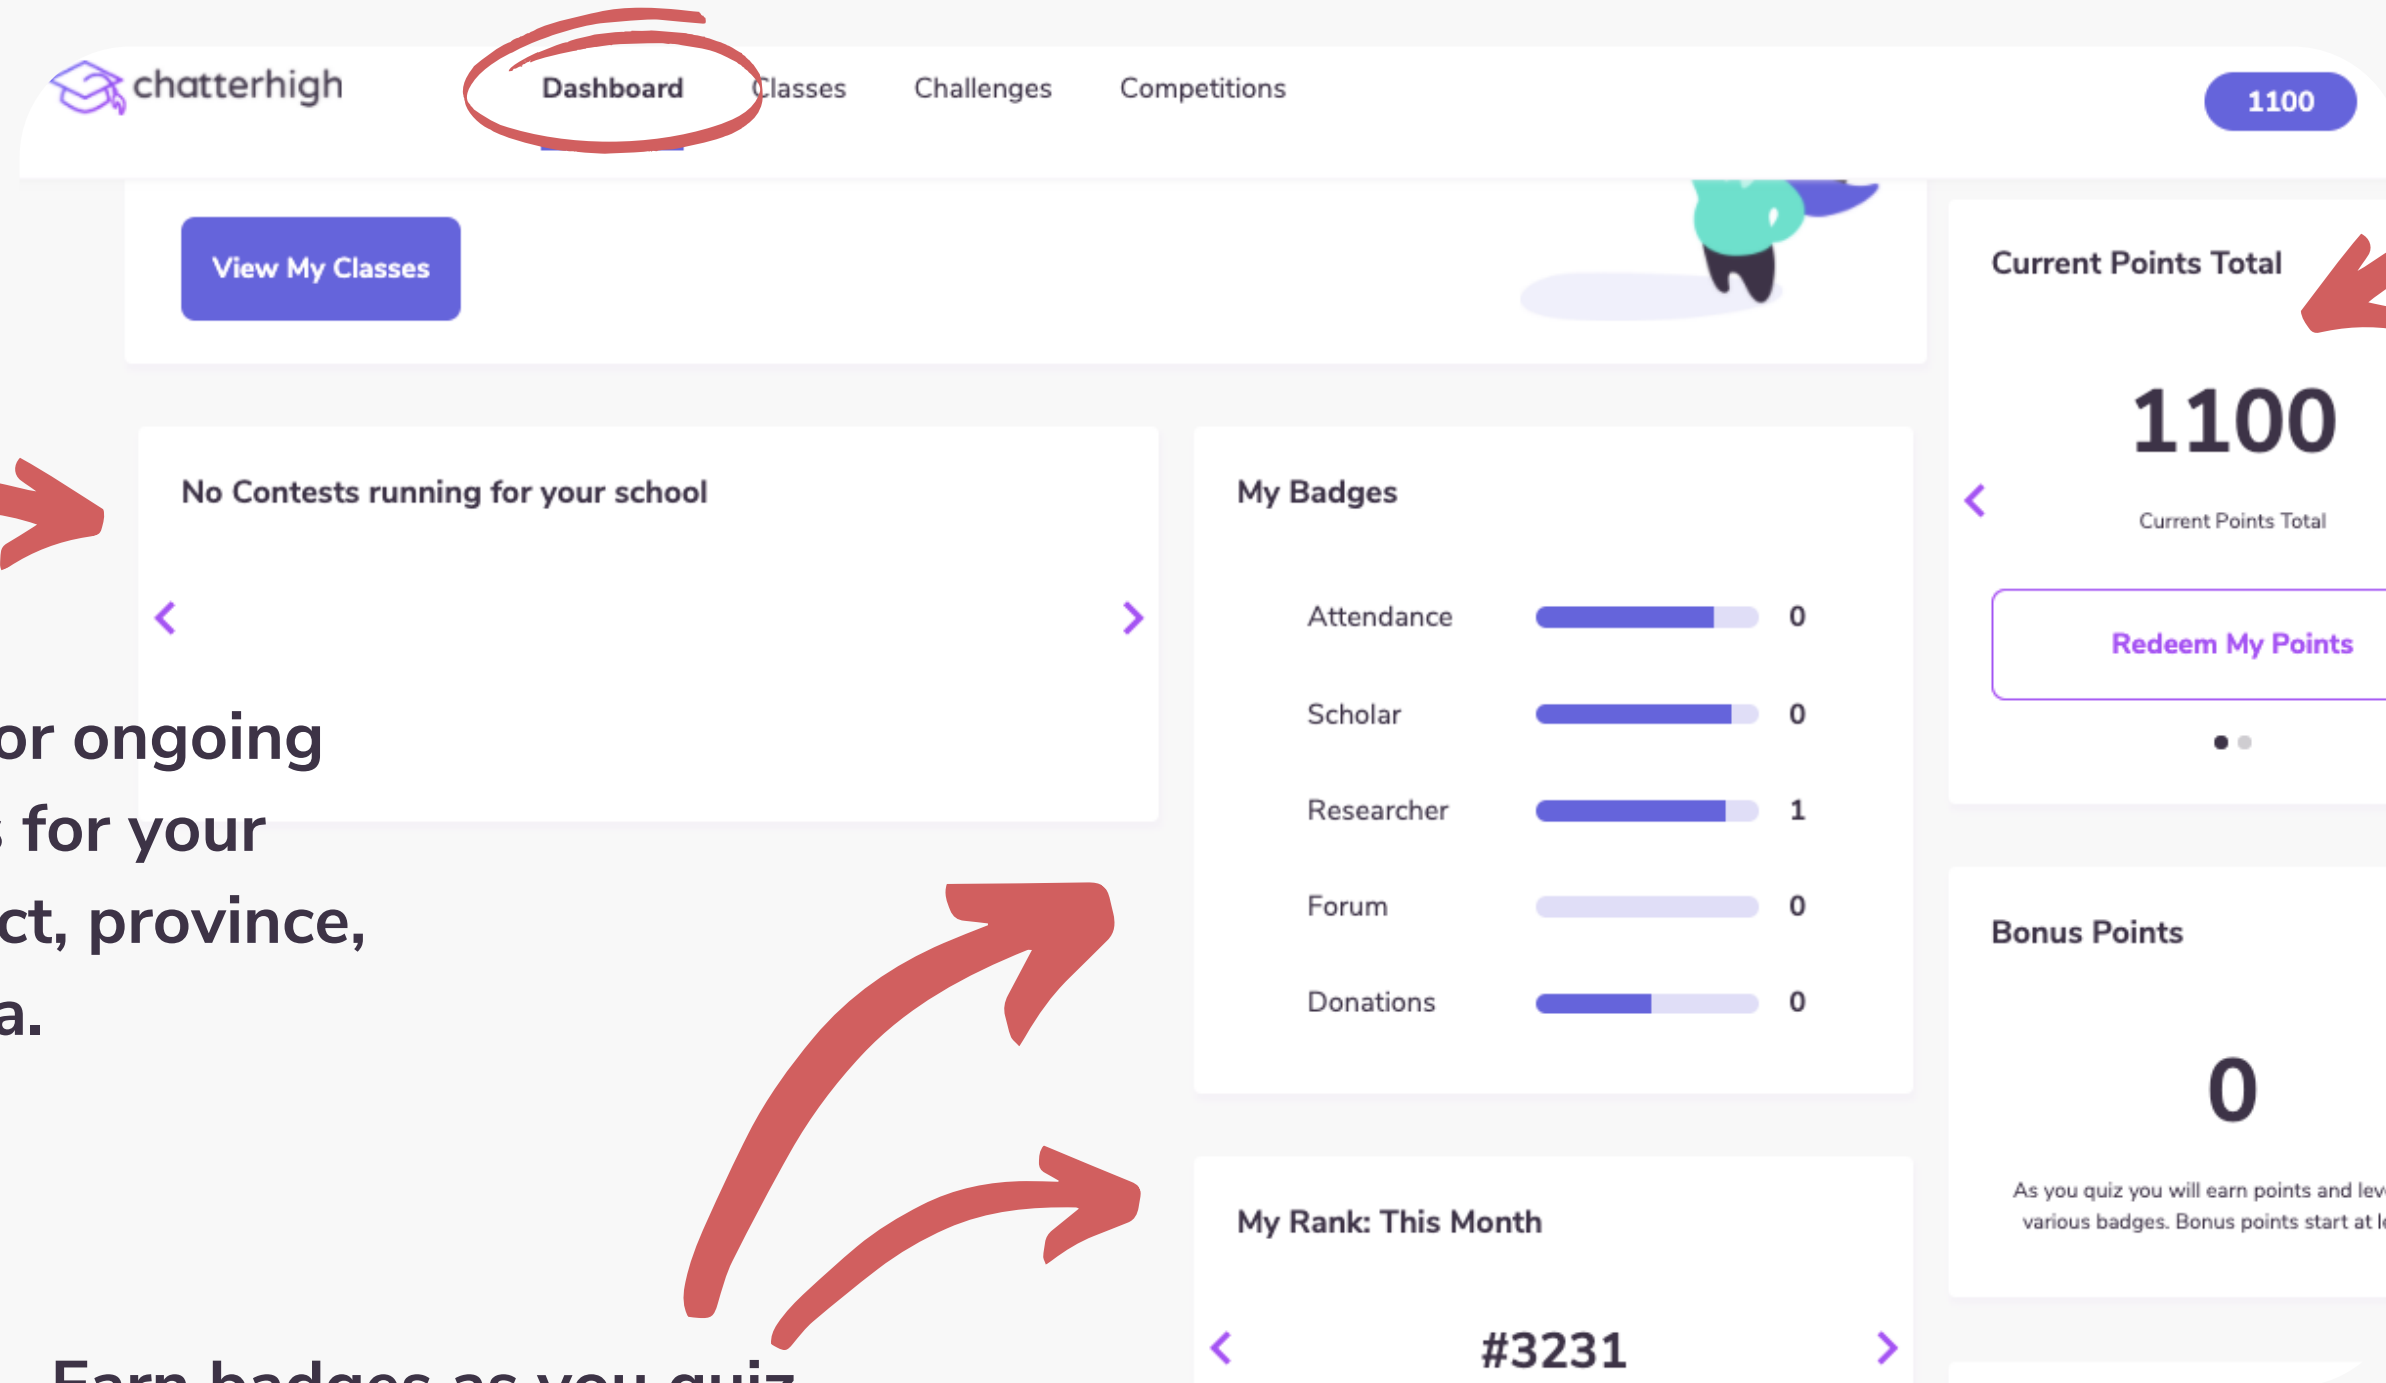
chatterhigh

Dashboard Classes Challenges Competitions

1100

View My Classes

Current Points Total

1100

Current Points Total

Redeem My Points

No Contests running for your school

or ongoing
for your
ct, province,
a.

My Badges

| Attendance | 0 |
|---|---|
| Scholar | 0 |
| Researcher | 1 |
| Forum | 0 |
| Donations | 0 |

Bonus Points

0

As you quiz you will earn points and lev
various badges. Bonus points start at l

My Rank: This Month

#3231

Earn badges as you quiz